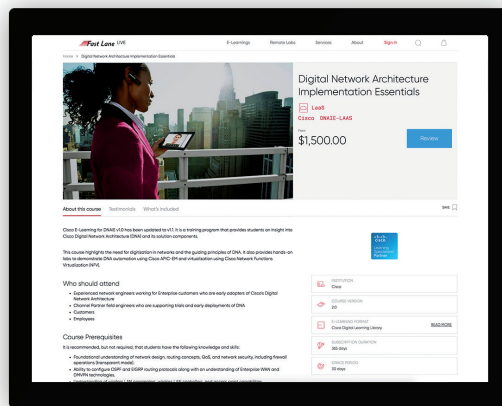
Fast Lane LIVE E-Learnings Remote Labs Services About Sign In

Home > Digital Network Architecture Implementation Essentials

Digital Network Architecture Implementation Essentials

LaaS
Cisco DNAIE-LAAS

From
$1,500.00

Review

About this course Testimonials What's included

SAVE

Cisco E-Learning for DNAIE v1.0 has been updated to v1.1. It is a training program that provides students an insight into Cisco Digital Network Architecture (DNA) and its solution components.

This course highlights the need for digitization in networks and the guiding principles of DNA. It also provides hands-on labs to demonstrate DNA automation using Cisco APIC-EM and virtualization using Cisco Network Functions Virtualization (NFV).

Who should attend

• Experienced network engineers working for Enterprise customers who are early adopters of Cisco's Digital Network Architecture
• Channel Partner field engineers who are supporting trials and early deployments of DNA
• Customers
• Employees

Course Prerequisites

It is recommended, but not required, that students have the following knowledge and skills:

• Foundational understanding of network design, routing concepts, QoS, and network security, including firewall operations (transparent mode).
• Ability to configure OSPF and EIGRP routing protocols along with an understanding of Enterprise WAN and DMVPN technologies.
• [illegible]

CISCO Learning Partner

INSTITUTION
Cisco

COURSE VERSION
2.0

E-LEARNING FORMAT
Cisco Digital Learning Library READ MORE

SUBSCRIPTION DURATION
365 days

GRACE PERIOD
30 days